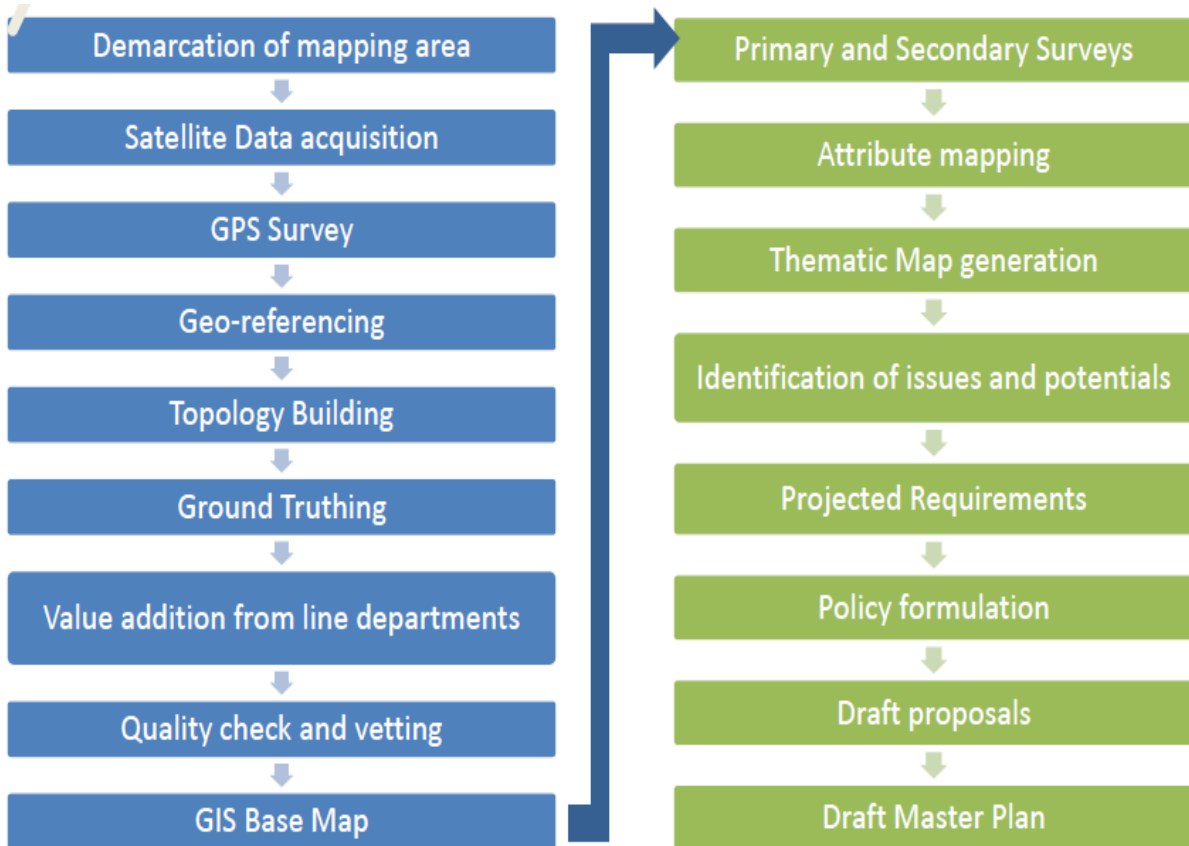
Demarcation of mapping area

Satellite Data acquisition

GPS Survey

Geo-referencing

Topology Building

Ground Truthing

Value addition from line departments

Quality check and vetting

GIS Base Map

Primary and Secondary Surveys

Attribute mapping

Thematic Map generation

Identification of issues and potentials

Projected Requirements

Policy formulation

Draft proposals

Draft Master Plan